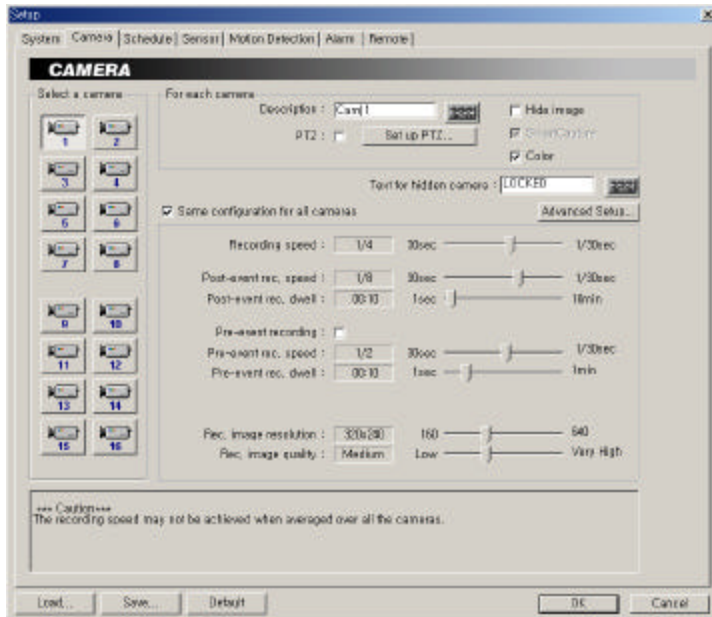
Setup

System | Camera | Schedule | Sensor | Motion Detection | Alarm | Remote |

CAMERA

Select a camera

1 2 3 4 5 6 7 8 9 10 11 12 13 14 15 16

For each camera

Description : Cam1

Hide image

PTZ : Set up PTZ...

SmartCapture

Color

Text for hidden camera : LOCKED

Same configuration for all cameras

Advanced Setup...

Recording speed : 1/4 30sec 1/30sec

Post-event rec. speed : 1/8 30sec 1/30sec

Post-event rec. dwell : 00:10 1sec 10min

Pre-event recording :

Pre-event rec. speed : 1/2 30sec 1/30sec

Pre-event rec. dwell : 00:10 1sec 1min

Rec. image resolution : 320x240 160 640

Rec. image quality : Medium Low Very High

*** Caution***
The recording speed may not be achieved when averaged over all the cameras.

Load... Save... Default OK Cancel